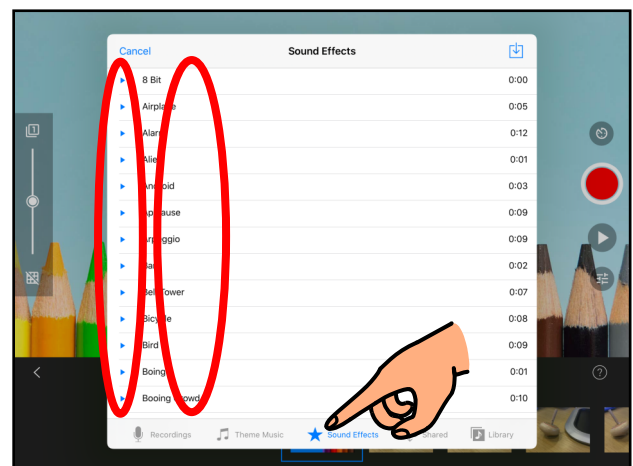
Cancel

Sound Effects

8 Bit 0:00

Airpla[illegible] 0:05

Alar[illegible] 0:12

Alie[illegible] 0:01

An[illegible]oid 0:03

Ap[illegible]ause 0:09

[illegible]rpeggio 0:09

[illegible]a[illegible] 0:02

Bell Tower 0:07

Bicy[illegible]le 0:08

Bird 0:09

Boing 0:01

Booing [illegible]owd 0:10

Recordings

Theme Music

Sound Effects

Shared

Library